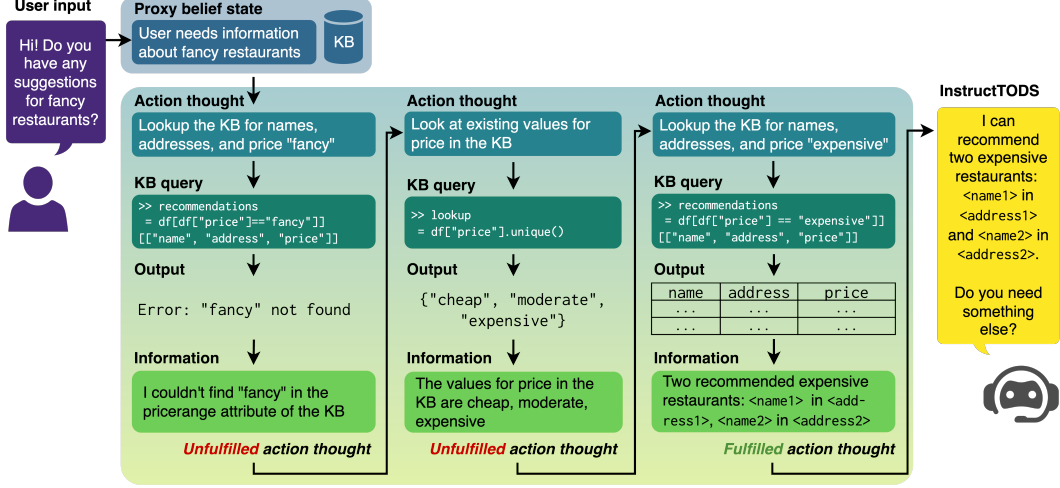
User input

Hi! Do you have any suggestions for fancy restaurants?

Proxy belief state

User needs information about fancy restaurants

KB

Action thought

Lookup the KB for names, addresses, and price "fancy"

KB query

>> recommendations
= df[df["price"]=="fancy"]]
[["name", "address", "price"]]

Output

Error: "fancy" not found

Information

I couldn't find "fancy" in the pricerange attribute of the KB

*Unfulfilled* action thought

Action thought

Look at existing values for price in the KB

KB query

>> lookup
= df["price"].unique()

Output

{"cheap", "moderate", "expensive"}

Information

The values for price in the KB are cheap, moderate, expensive

*Unfulfilled* action thought

Action thought

Lookup the KB for names, addresses, and price "expensive"

KB query

>> recommendations
= df[df["price"] == "expensive"]]
[["name", "address", "price"]]

Output

| name | address | price |
|---|---|---|
| ... | ... | ... |
| ... | ... | ... |

Information

Two recommended expensive restaurants: <name1> in <address1>, <name2> in <address2>

*Fulfilled* action thought

InstructTODS

I can recommend two expensive restaurants: <name1> in <address1> and <name2> in <address2>.

Do you need something else?